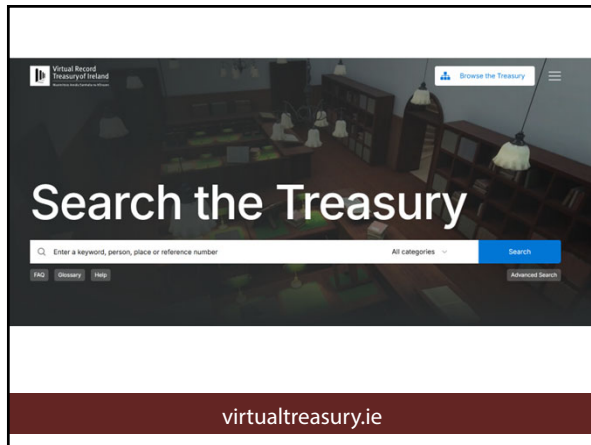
Virtual Record Treasury of Ireland

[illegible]

Browse the Treasury

Search the Treasury

Enter a keyword, person, place or reference number

All categories

Search

FAQ

Glossary

Help

Advanced Search

virtualtreasury.ie